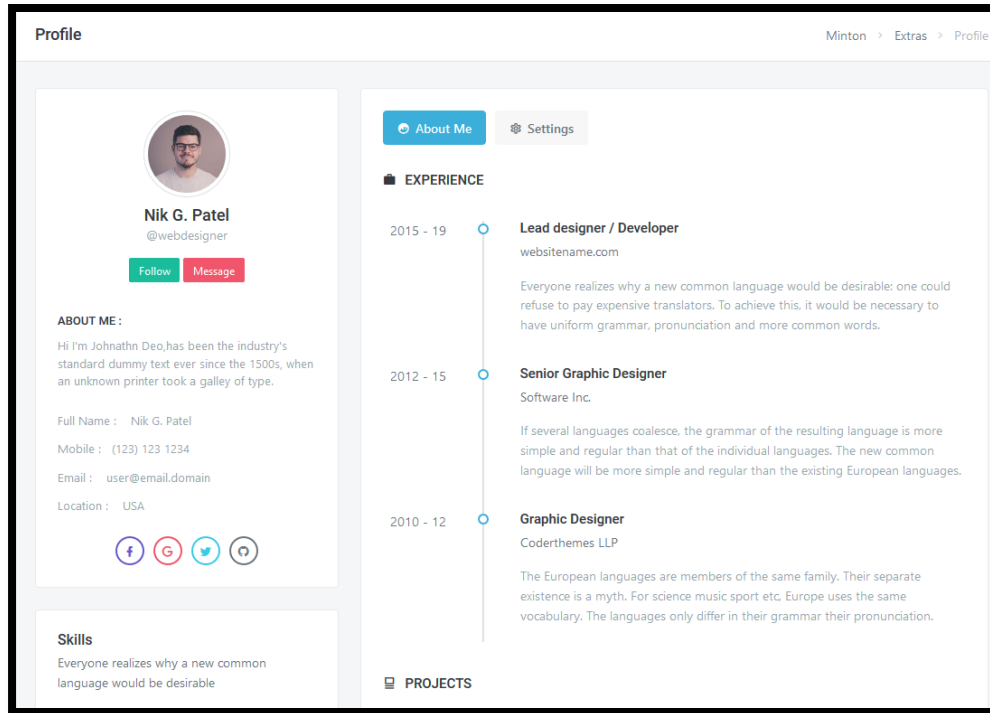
Profile

Minton > Extras > Profile

Nik G. Patel

@webdesigner

Follow Message

ABOUT ME :

Hi I'm Johnathn Deo,has been the industry's standard dummy text ever since the 1500s, when an unknown printer took a galley of type.

Full Name : Nik G. Patel

Mobile : (123) 123 1234

Email : user@email.domain

Location : USA

Skills

Everyone realizes why a new common language would be desirable

About Me Settings

EXPERIENCE

2015 - 19

Lead designer / Developer

websitename.com

Everyone realizes why a new common language would be desirable: one could refuse to pay expensive translators. To achieve this, it would be necessary to have uniform grammar, pronunciation and more common words.

2012 - 15

Senior Graphic Designer

Software Inc.

If several languages coalesce, the grammar of the resulting language is more simple and regular than that of the individual languages. The new common language will be more simple and regular than the existing European languages.

2010 - 12

Graphic Designer

Coderthemes LLP

The European languages are members of the same family. Their separate existence is a myth. For science music sport etc, Europe uses the same vocabulary. The languages only differ in their grammar their pronunciation.

PROJECTS